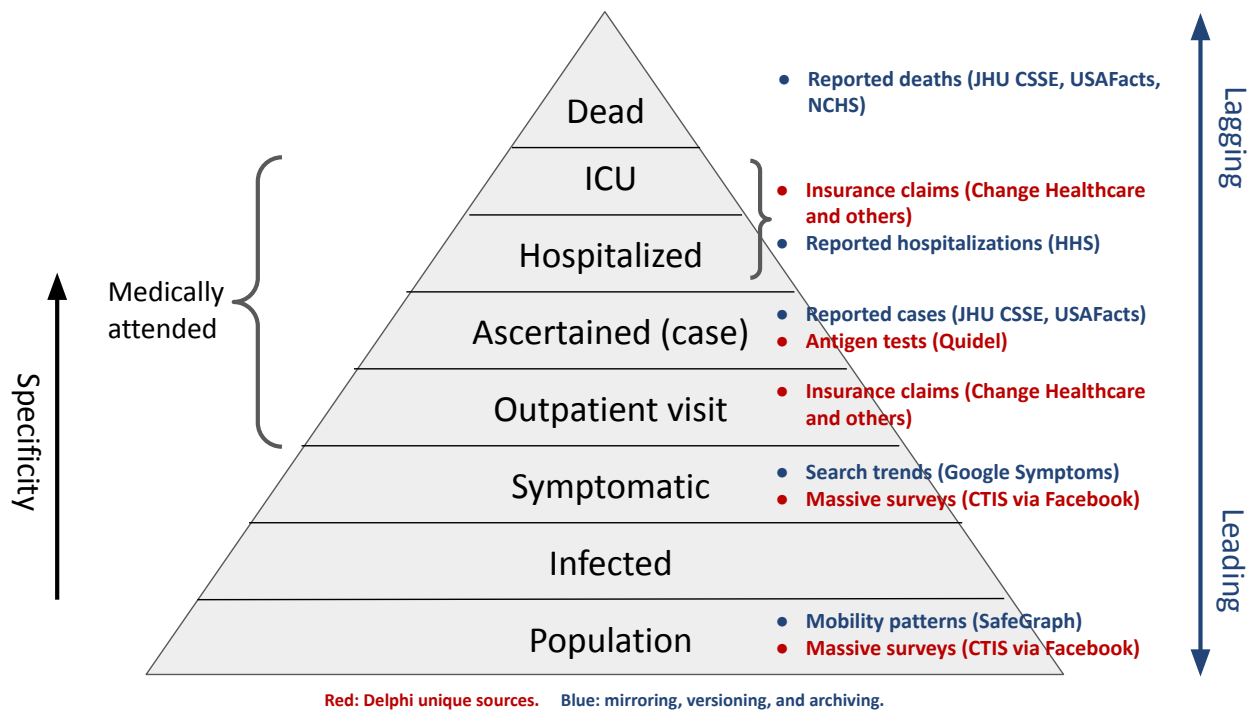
Dead

ICU

Hospitalized

Ascertained (case)

Outpatient visit

Symptomatic

Infected

Population

Medically attended

Specificity

Lagging

Leading

• Reported deaths (JHU CSSE, USAFacts, NCHS)

• Insurance claims (Change Healthcare and others)

• Reported hospitalizations (HHS)

• Reported cases (JHU CSSE, USAFacts)

• Antigen tests (Quidel)

• Insurance claims (Change Healthcare and others)

• Search trends (Google Symptoms)

• Massive surveys (CTIS via Facebook)

• Mobility patterns (SafeGraph)

• Massive surveys (CTIS via Facebook)

Red: Delphi unique sources. Blue: mirroring, versioning, and archiving.